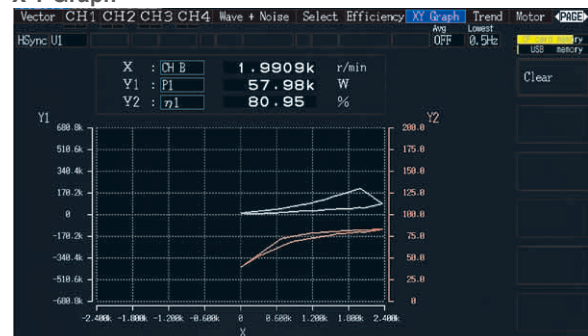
X-Y Graph

Vector CH1 CH2 CH3 CH4 Wave + Noise Select Efficiency XY Graph Trend Motor PAGE

HSync U1

Avg OFF Lowest 0.5Hz

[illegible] memory USB memory

Clear

X : CH B 1.9909k r/min
Y1 : P1 57.98k W
Y2 : η1 80.95 %

Y1

Y2

680.0k
510.0k
340.0k
170.2k
0
-170.2k
-340.0k
-510.0k
-680.0k

200.0
175.0
150.0
125.0
100.0
75.0
50.0
25.0
0

-2.400k -1.800k -1.200k -0.600k 0 0.600k 1.200k 1.800k 2.400k

X